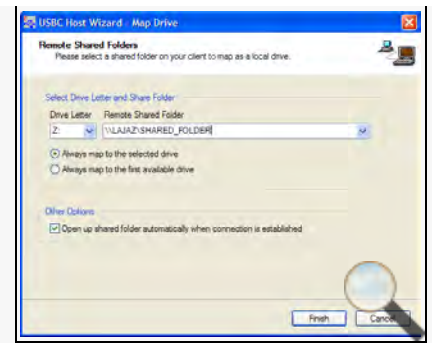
USBC Host Wizard - Map Drive

Remote Shared Folders
Please select a shared folder on your client to map as a local drive.

Select Drive Letter and Share Folder
Drive Letter
Remote Shared Folder
Z:
\\LAJAZ\SHARED_FOLDER

Always map to the selected drive
Always map to the first available drive

Other Options
Open up shared folder automatically when connection is established

Finish
Cancel